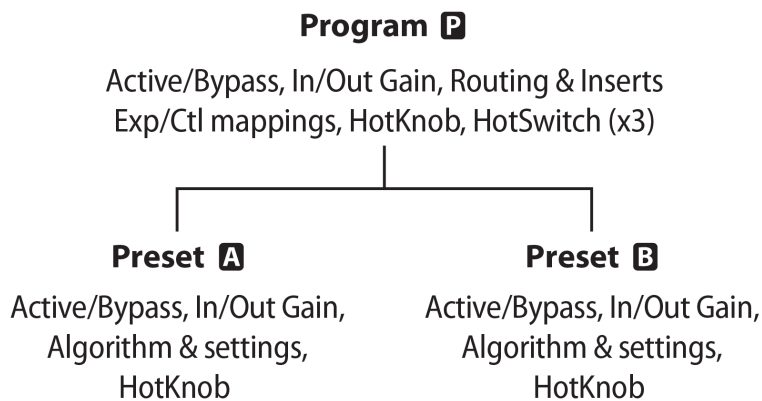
Program P

Active/Bypass, In/Out Gain, Routing & Inserts
Exp/Ctl mappings, HotKnob, HotSwitch (x3)

Preset A

Active/Bypass, In/Out Gain, Algorithm & settings, HotKnob

Preset B

Active/Bypass, In/Out Gain, Algorithm & settings, HotKnob